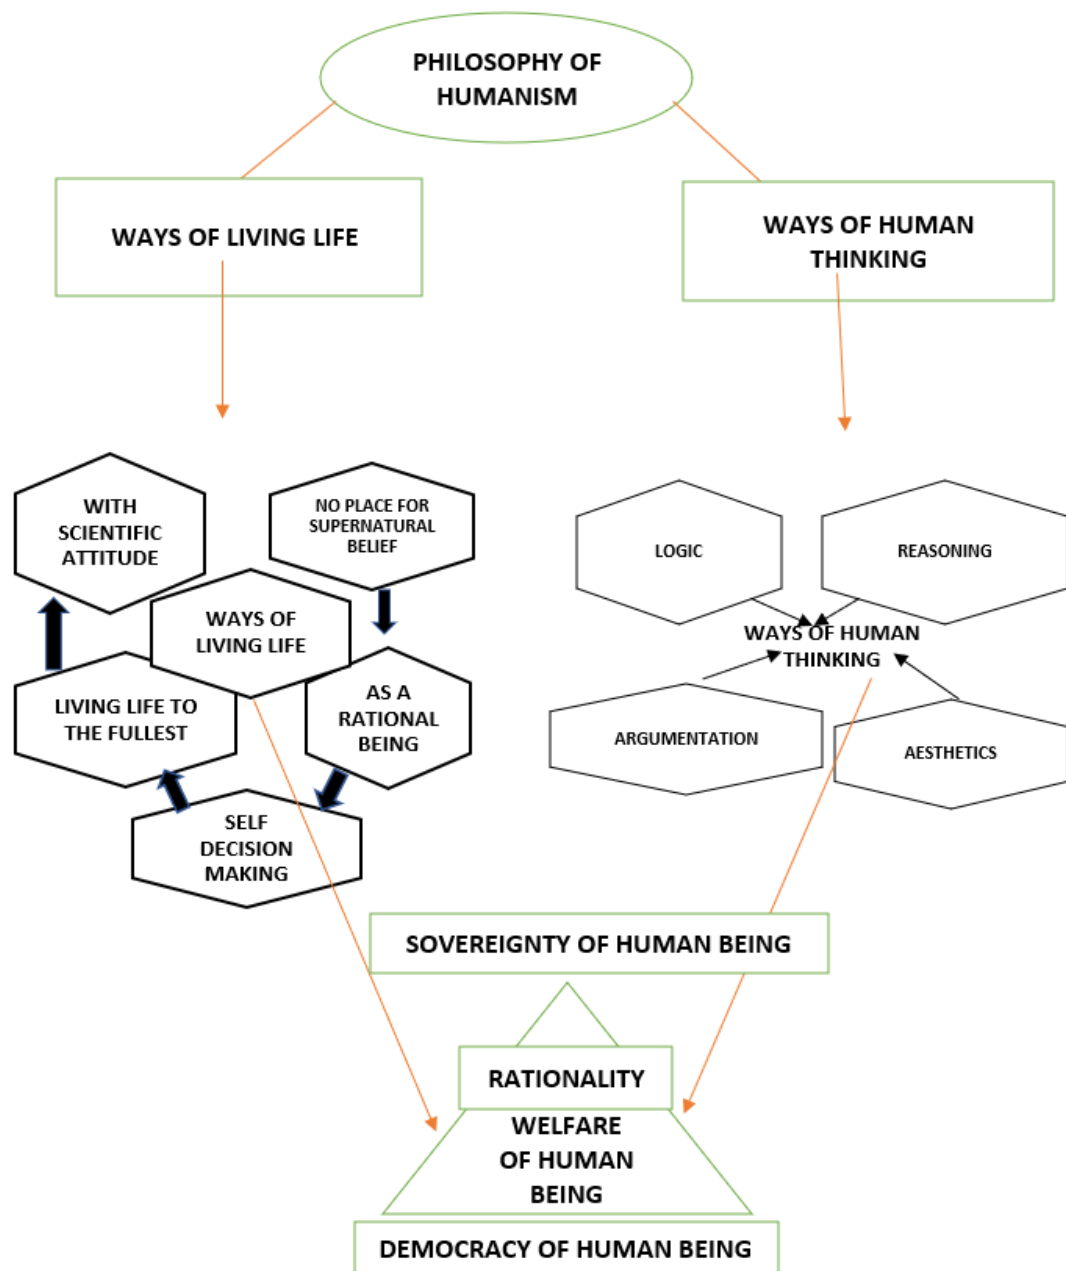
PHILOSOPHY OF HUMANISM

WAYS OF LIVING LIFE

WAYS OF HUMAN THINKING

WITH SCIENTIFIC ATTITUDE

NO PLACE FOR SUPERNATURAL BELIEF

WAYS OF LIVING LIFE

LIVING LIFE TO THE FULLEST

AS A RATIONAL BEING

SELF DECISION MAKING

LOGIC

REASONING

WAYS OF HUMAN THINKING

ARGUMENTATION

AESTHETICS

SOVEREIGNTY OF HUMAN BEING

RATIONALITY

WELFARE OF HUMAN BEING

DEMOCRACY OF HUMAN BEING